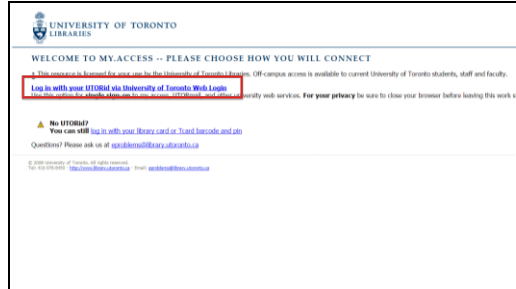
UNIVERSITY OF TORONTO
LIBRARIES

WELCOME TO MY.ACCESS -- PLEASE CHOOSE HOW YOU WILL CONNECT

» This resource is licensed for your use by the University of Toronto Libraries. Off-campus access is available to current University of Toronto students, staff and faculty.

Log in with your UTORid via University of Toronto Web Login
Use this option for single sign-on to my.access, UTORmail, and other university web services. For your privacy be sure to close your browser before leaving this work s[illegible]

No UTORid?
You can still log in with your library card or Tcard barcode and pin

Questions? Please ask us at eproblems@library.utoronto.ca

© 2009 University of Toronto. All rights reserved.
Tel: 416-978-8450 · http://www.library.utoronto.ca · Email: eproblems@library.utoronto.ca